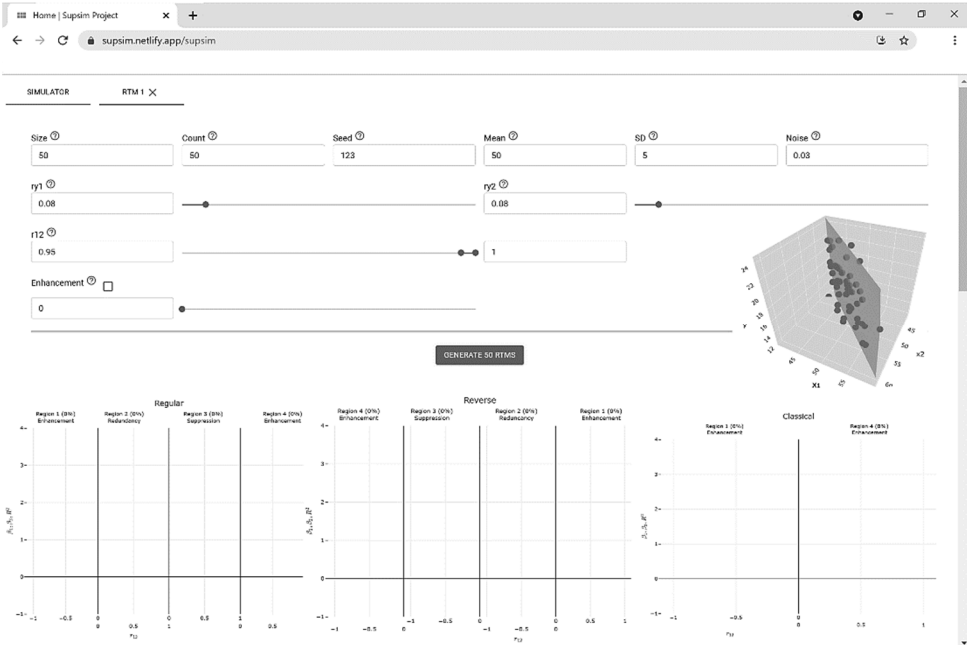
Home | Supsim Project

supsim.netlify.app/supsim

SIMULATOR

RTM 1

Size
50

Count
50

Seed
123

Mean
50

SD
5

Noise
0.03

ry1
0.08

ry2
0.08

r12
0.95

1

Enhancement

0

GENERATE 50 RTMS

Regular

Region 1 (8%) Enhancement

Region 2 (0%) Redundancy

Region 3 (0%) Suppression

Region 4 (0%) Enhancement

Reverse

Region 4 (0%) Enhancement

Region 3 (0%) Suppression

Region 2 (0%) Redundancy

Region 1 (0%) Enhancement

Classical

Region 1 (0%) Enhancement

Region 4 (8%) Enhancement

X1

x2

y